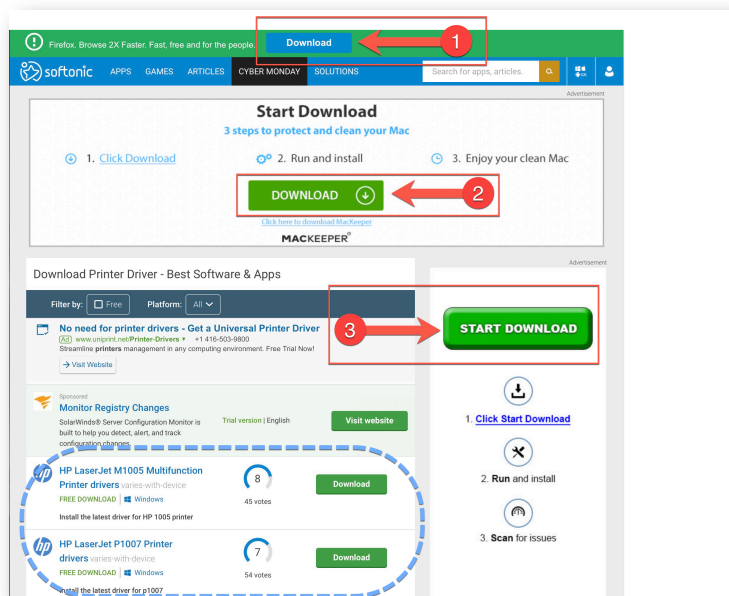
Firefox. Browse 2X Faster. Fast, free and for the people. Download 1

softonic APPS GAMES ARTICLES CYBER MONDAY SOLUTIONS Search for apps, articles.

Advertisement

Start Download
3 steps to protect and clean your Mac

1. Click Download 2. Run and install 3. Enjoy your clean Mac

DOWNLOAD 2

Click here to download MacKeeper

MACKEEPER®

Download Printer Driver - Best Software & Apps

Filter by: Free Platform: All

No need for printer drivers - Get a Universal Printer Driver
Ad www.uniprint.net/Printer-Drivers +1 416-503-9800
Streamline printers management in any computing environment. Free Trial Now!
→ Visit Website

Sponsored
Monitor Registry Changes
SolarWinds® Server Configuration Monitor is built to help you detect, alert, and track configuration changes.
Trial version | English
Visit website

HP LaserJet M1005 Multifunction Printer drivers varies-with-device
FREE DOWNLOAD | Windows
Install the latest driver for HP 1005 printer
8
45 votes
Download

HP LaserJet P1007 Printer drivers varies-with-device
FREE DOWNLOAD | Windows
Install the latest driver for p1007
7
54 votes
Download

Advertisement

3 START DOWNLOAD

1. Click Start Download

2. Run and install

3. Scan for issues